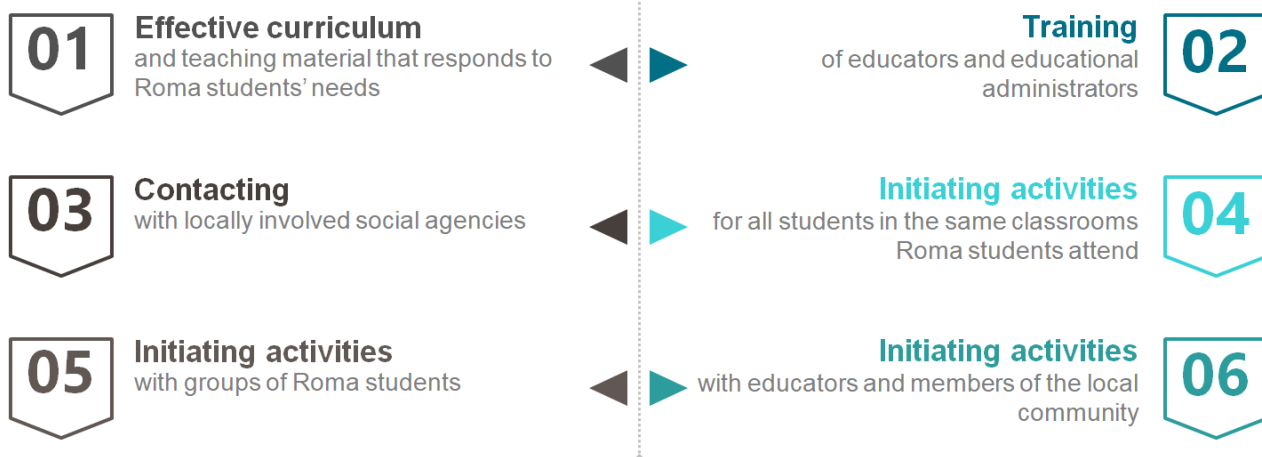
01
Effective curriculum
and teaching material that responds to Roma students’ needs

Training
of educators and educational administrators
02

03
Contacting
with locally involved social agencies

Initiating activities
for all students in the same classrooms Roma students attend
04

05
Initiating activities
with groups of Roma students

Initiating activities
with educators and members of the local community
06